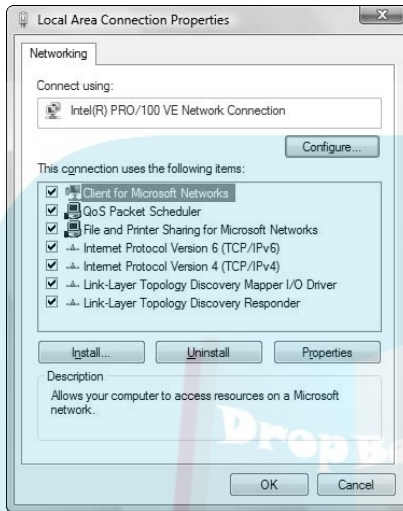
Local Area Connection Properties

Networking

Connect using:

Intel(R) PRO/100 VE Network Connection

Configure...

This connection uses the following items:

Client for Microsoft Networks
QoS Packet Scheduler
File and Printer Sharing for Microsoft Networks
Internet Protocol Version 6 (TCP/IPv6)
Internet Protocol Version 4 (TCP/IPv4)
Link-Layer Topology Discovery Mapper I/O Driver
Link-Layer Topology Discovery Responder

Install... Uninstall Properties

Description

Allows your computer to access resources on a Microsoft network.

Drop B

OK Cancel